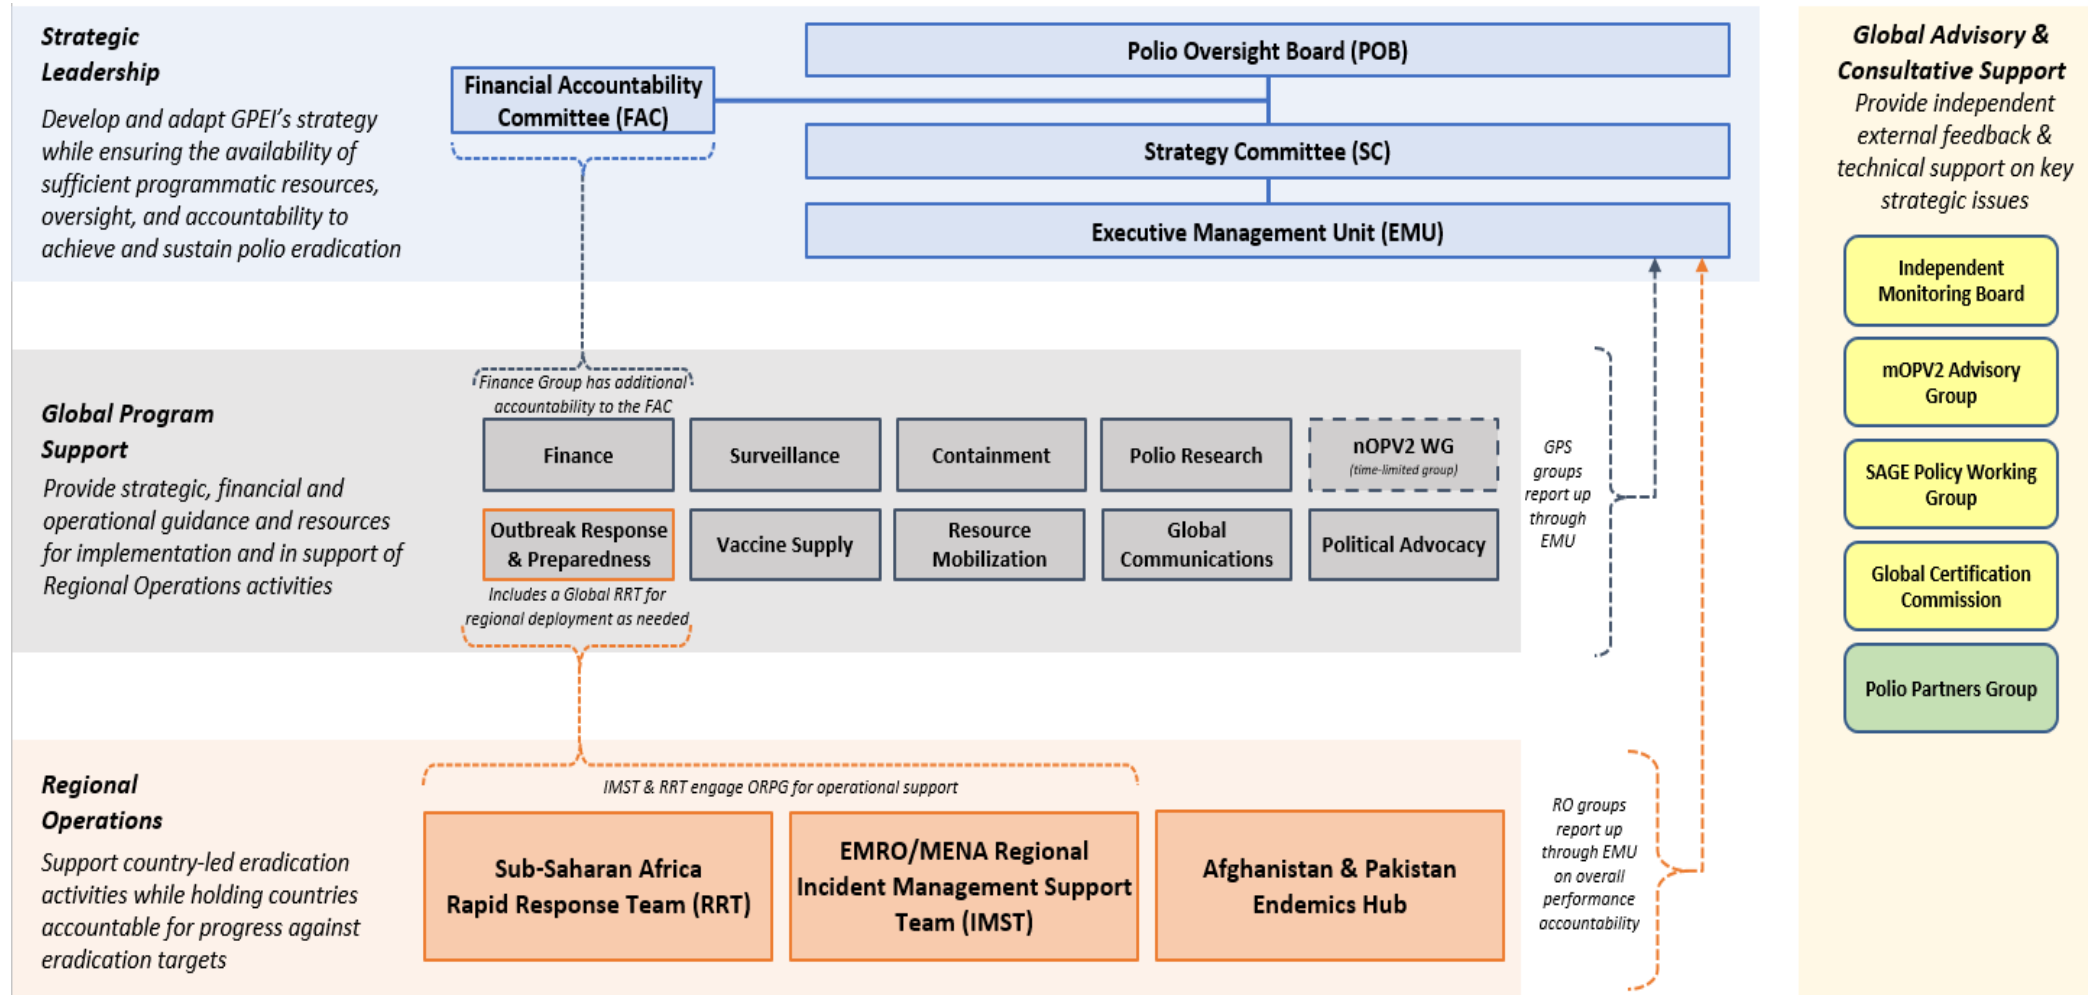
Strategic Leadership

Develop and adapt GPEI's strategy while ensuring the availability of sufficient programmatic resources, oversight, and accountability to achieve and sustain polio eradication

Financial Accountability Committee (FAC)

Polio Oversight Board (POB)

Strategy Committee (SC)

Executive Management Unit (EMU)

Global Advisory & Consultative Support

Provide independent external feedback & technical support on key strategic issues

Independent Monitoring Board

mOPV2 Advisory Group

SAGE Policy Working Group

Global Certification Commission

Polio Partners Group

Global Program Support

Provide strategic, financial and operational guidance and resources for implementation and in support of Regional Operations activities

Finance Group has additional accountability to the FAC

Finance

Surveillance

Containment

Polio Research

nOPV2 WG (time-limited group)

Outbreak Response & Preparedness

Vaccine Supply

Resource Mobilization

Global Communications

Political Advocacy

Includes a Global RRT for regional deployment as needed

GPS groups report up through EMU

Regional Operations

Support country-led eradication activities while holding countries accountable for progress against eradication targets

IMST & RRT engage ORPG for operational support

Sub-Saharan Africa Rapid Response Team (RRT)

EMRO/MENA Regional Incident Management Support Team (IMST)

Afghanistan & Pakistan Endemics Hub

RO groups report up through EMU on overall performance accountability